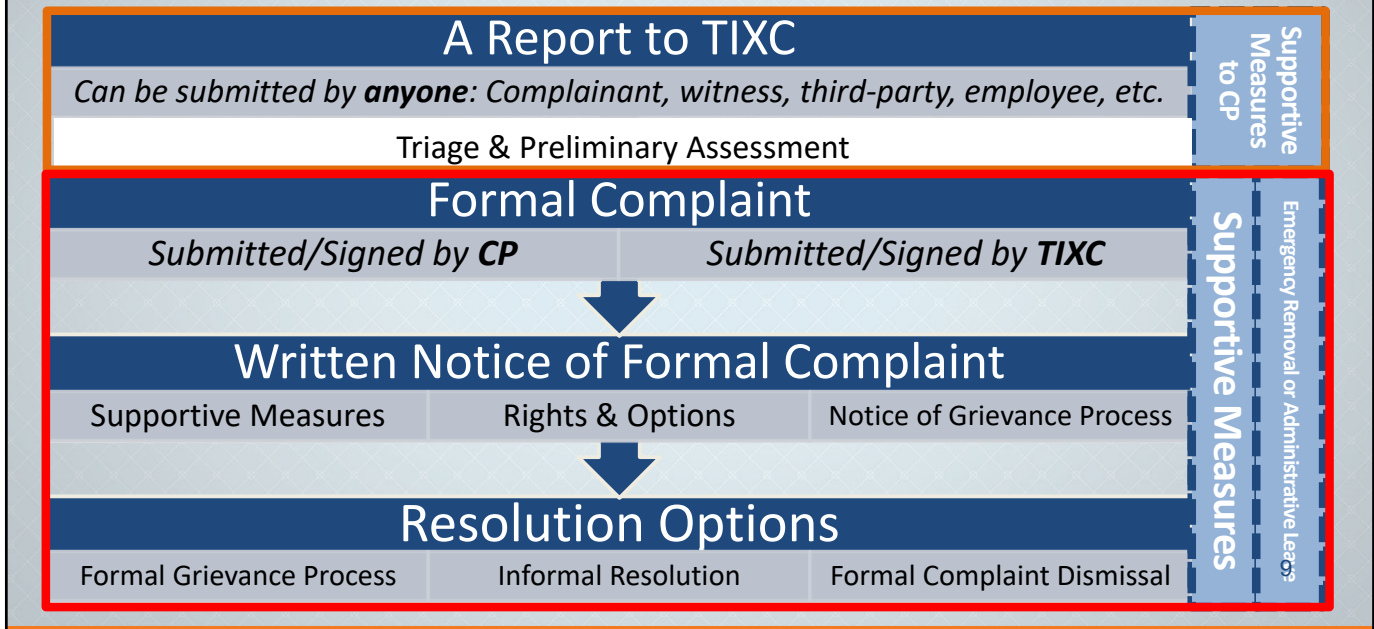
A Report to TIXC

*Can be submitted by **anyone**: Complainant, witness, third-party, employee, etc.*

Triage & Preliminary Assessment

Supportive Measures to CP

Formal Complaint

*Submitted/Signed by **CP***

*Submitted/Signed by **TIXC***

Written Notice of Formal Complaint

Supportive Measures

Rights & Options

Notice of Grievance Process

Resolution Options

Formal Grievance Process

Informal Resolution

Formal Complaint Dismissal

Supportive Measures

Emergency Removal or Administrative Leave

9